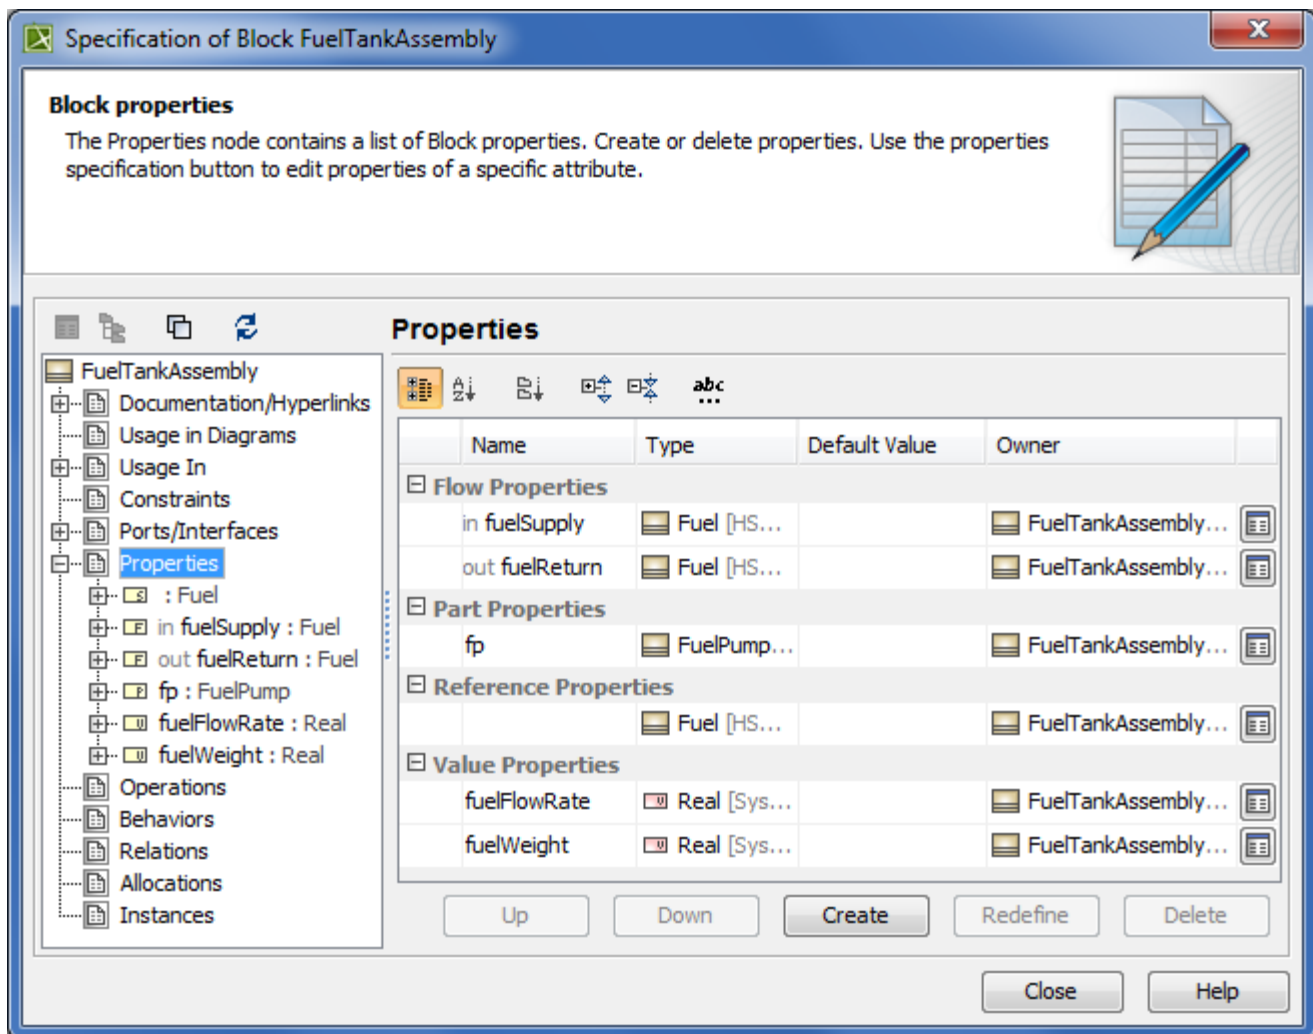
Specification of Block FuelTankAssembly

Block properties
The Properties node contains a list of Block properties. Create or delete properties. Use the properties specification button to edit properties of a specific attribute.

FuelTankAssembly
Documentation/Hyperlinks
Usage in Diagrams
Usage In
Constraints
Ports/Interfaces
Properties
: Fuel
in fuelSupply : Fuel
out fuelReturn : Fuel
fp : FuelPump
fuelFlowRate : Real
fuelWeight : Real
Operations
Behaviors
Relations
Allocations
Instances

Properties

abc

| Name | Type | Default Value | Owner |
|---|---|---|---|
| Flow Properties | | | |
| in fuelSupply | Fuel [HS... | | FuelTankAssembly... |
| out fuelReturn | Fuel [HS... | | FuelTankAssembly... |
| Part Properties | | | |
| fp | FuelPump... | | FuelTankAssembly... |
| Reference Properties | | | |
| | Fuel [HS... | | FuelTankAssembly... |
| Value Properties | | | |
| fuelFlowRate | Real [Sys... | | FuelTankAssembly... |
| fuelWeight | Real [Sys... | | FuelTankAssembly... |

Up Down Create Redefine Delete

Close Help